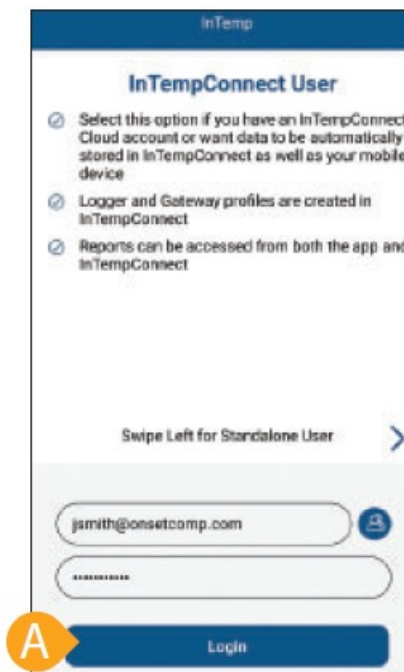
InTemp

InTempConnect User

Select this option if you have an InTempConnect Cloud account or want data to be automatically stored in InTempConnect as well as your mobile device

Logger and Gateway profiles are created in InTempConnect

Reports can be accessed from both the app and InTempConnect

Swipe Left for Standalone User

jsmith@onsetcomp.com

..........

A

Login